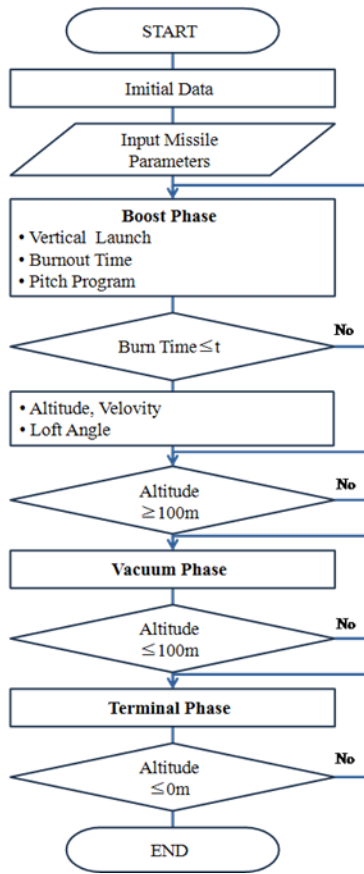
START

Imitial Data

Input Missile Parameters

**Boost Phase**
• Vertical Launch
• Burnout Time
• Pitch Program

Burn Time ≤ t

No

• Altitude, Velovity
• Loft Angle

Altitude ≥ 100m

No

**Vacuum Phase**

Altitude ≤ 100m

No

**Terminal Phase**

Altitude ≤ 0m

No

END